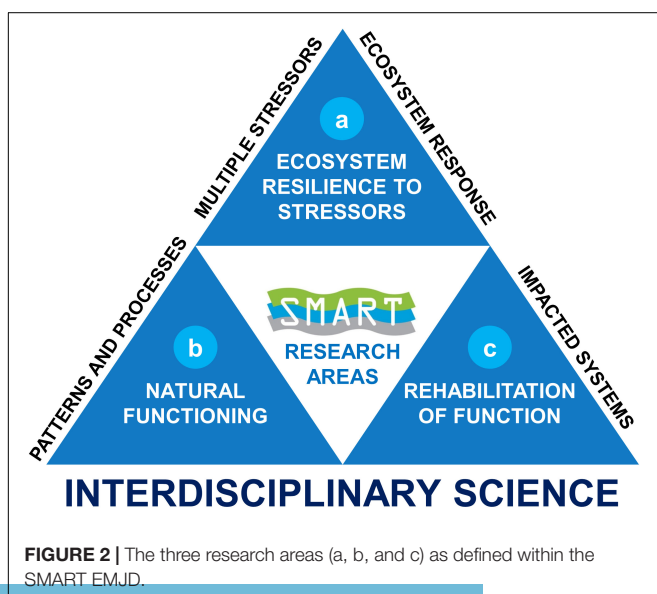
MULTIPLE STRESSORS

ECOSYSTEM RESPONSE

a

ECOSYSTEM RESILIENCE TO STRESSORS

PATTERNS AND PROCESSES

IMPACTED SYSTEMS

SMART

RESEARCH AREAS

b

NATURAL FUNCTIONING

c

REHABILITATION OF FUNCTION

INTERDISCIPLINARY SCIENCE

**FIGURE 2 |** The three research areas (a, b, and c) as defined within the SMART EMJD.